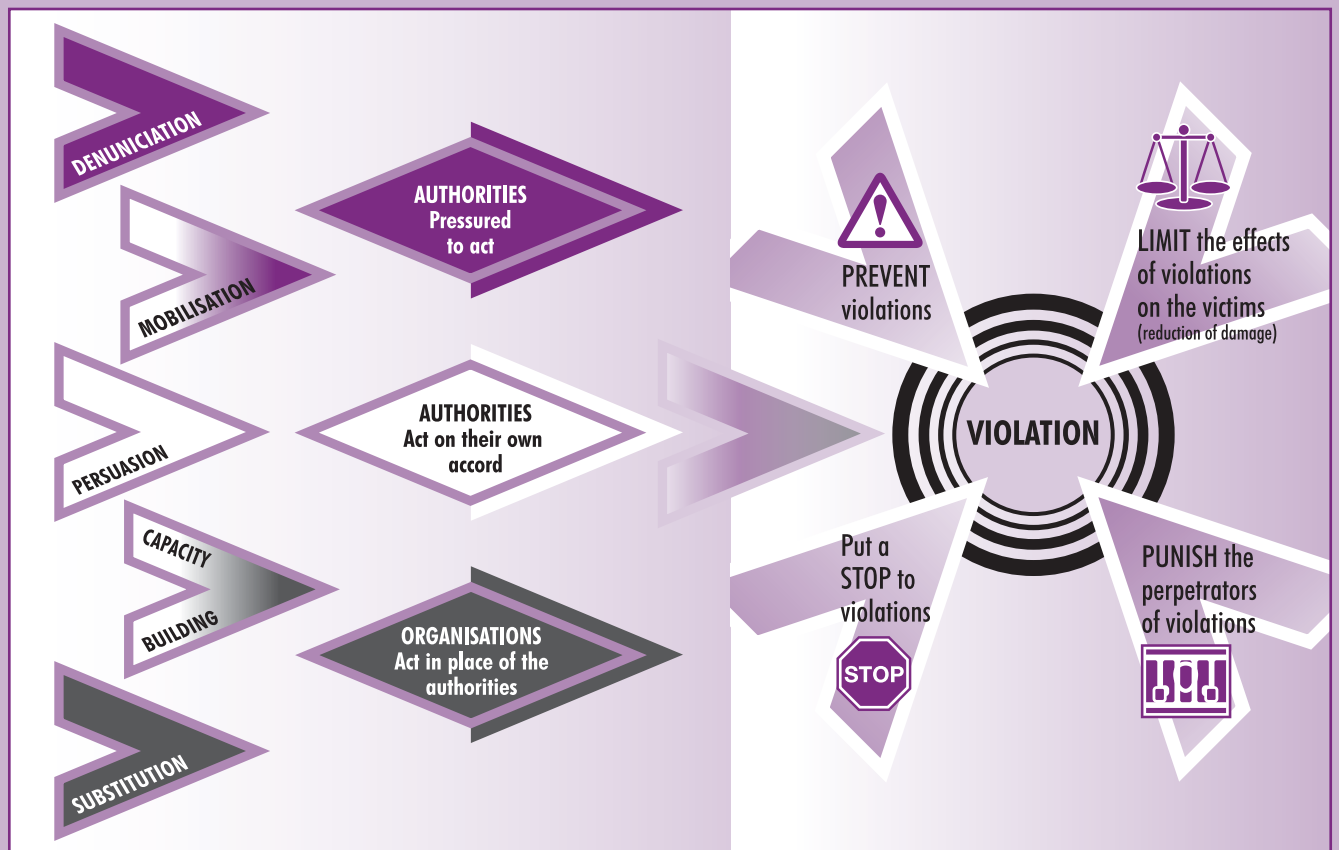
DENUNICIATION

AUTHORITIES
Pressured to act

MOBILISATION

PERSUASION

AUTHORITIES
Act on their own accord

CAPACITY BUILDING

ORGANISATIONS
Act in place of the authorities

SUBSTITUTION

PREVENT violations

LIMIT the effects of violations on the victims
(reduction of damage)

VIOLATION

Put a STOP to violations

STOP

PUNISH the perpetrators of violations